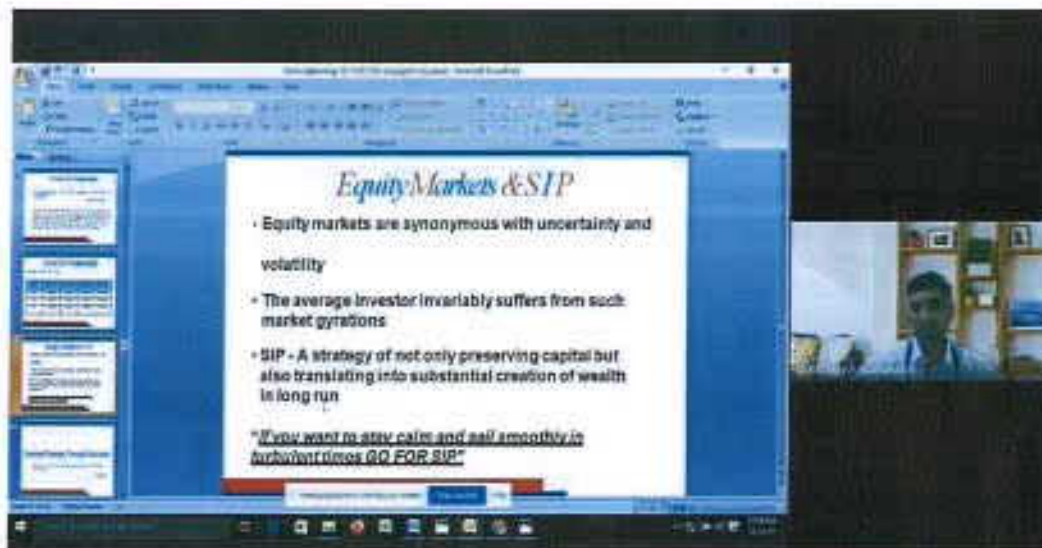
Equity Markets & SIP

• Equity markets are synonymous with uncertainty and volatility

• The average investor invariably suffers from such market gyrations

• SIP - A strategy of not only preserving capital but also translating into substantial creation of wealth in long run

"If you want to stay calm and sail smoothly in turbulent times GO FOR SIP"